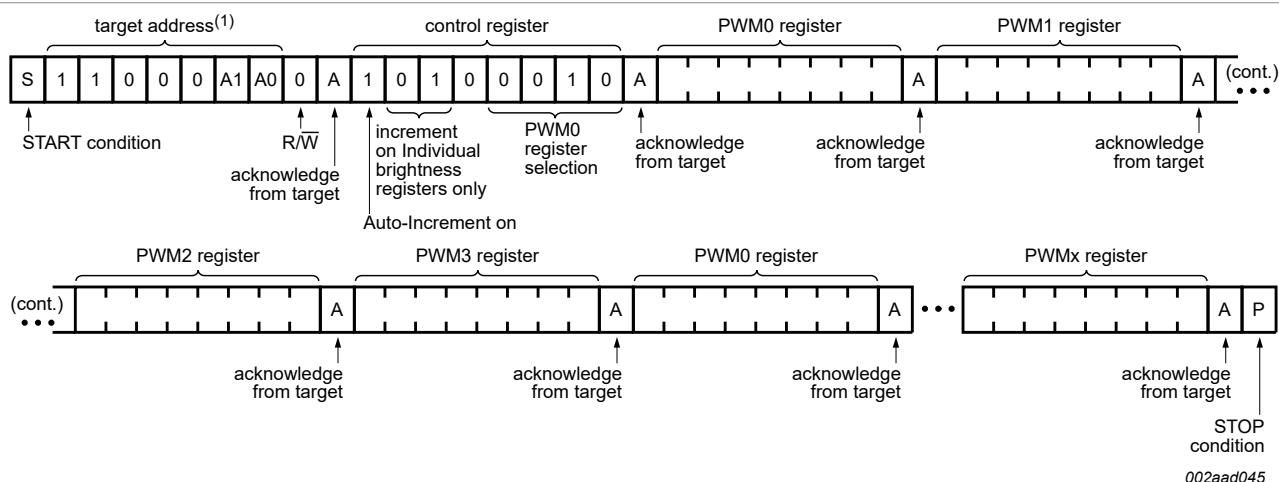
target address$^{(1)}$

control register

PWM0 register

PWM1 register

S 1 1 0 0 0 A1 A0 0 A 1 0 1 0 0 0 1 0 A A A (cont.)

START condition

R/$\overline{W}$

acknowledge from target

increment on Individual brightness registers only

PWM0 register selection

Auto-Increment on

acknowledge from target

acknowledge from target

acknowledge from target

PWM2 register

PWM3 register

PWM0 register

PWMx register

(cont.) A A A A P

acknowledge from target

acknowledge from target

acknowledge from target

acknowledge from target

STOP condition

002aad045